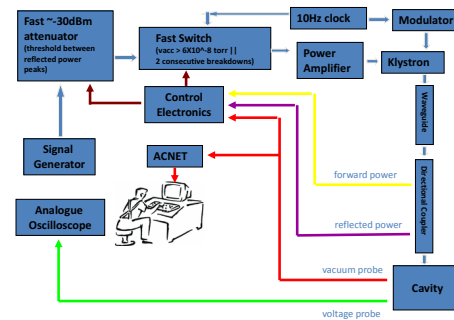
Fast ~-30dBm attenuator (threshold between reflected power peaks)

Fast Switch (vacc > 6X10^-8 torr || 2 consecutive breakdowns)

10Hz clock

Modulator

Power Amplifier

Klystron

Control Electronics

Waveguide

Signal Generator

ACNET

forward power

Directional Coupler

Analogue Oscilloscope

reflected power

vacuum probe

Cavity

voltage probe